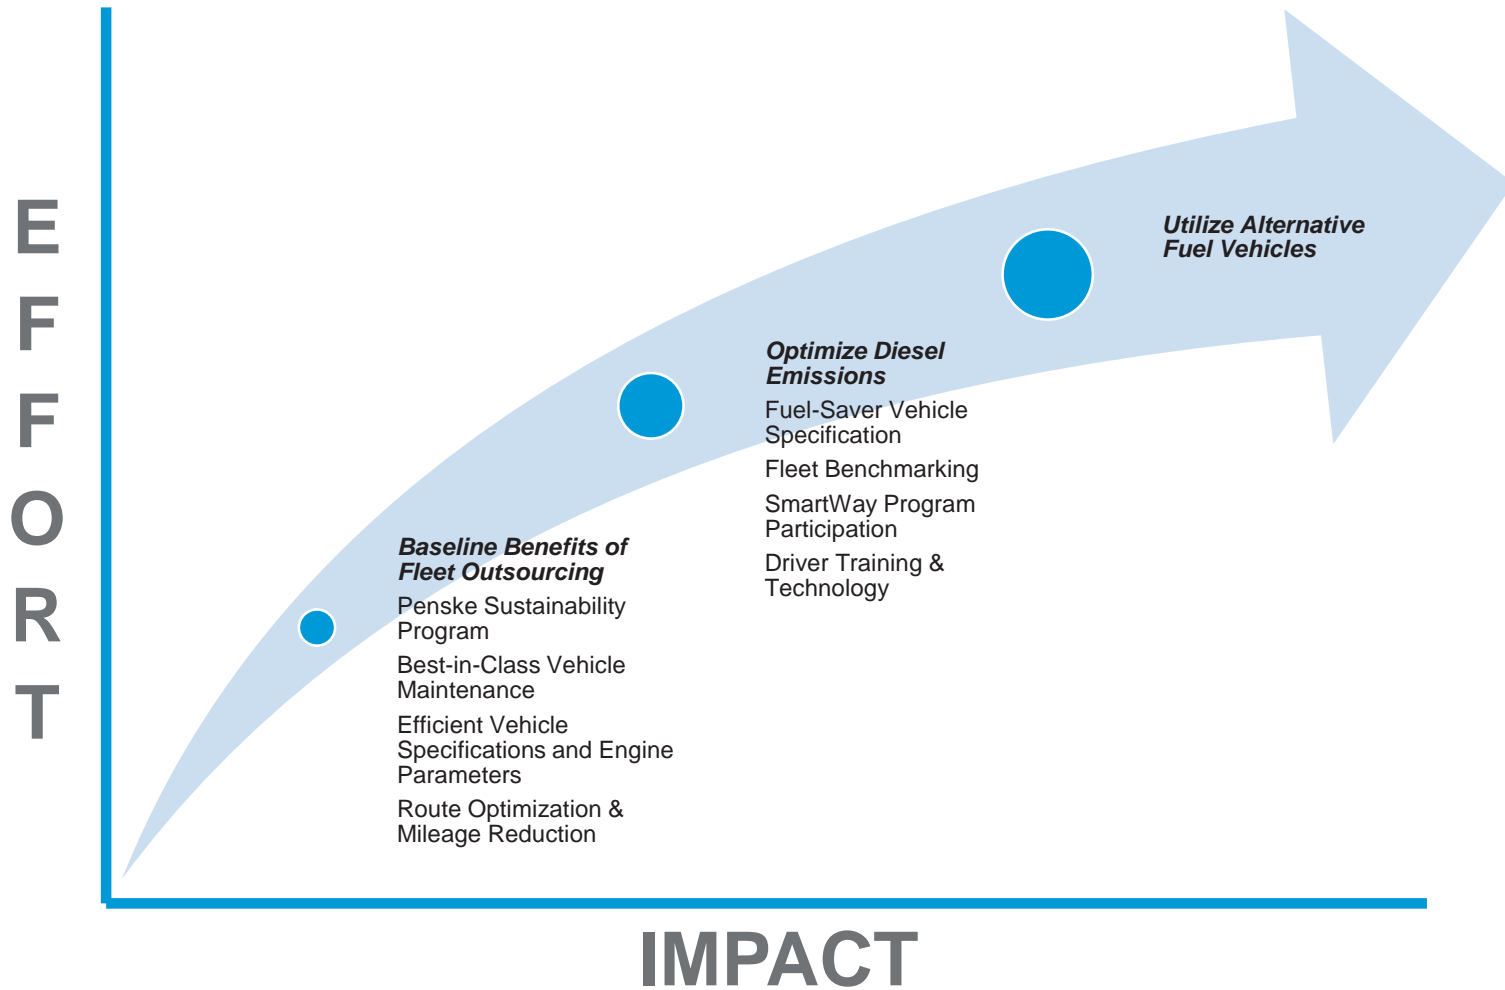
EFFORT

Utilize Alternative Fuel Vehicles

Optimize Diesel Emissions

Fuel-Saver Vehicle Specification

Fleet Benchmarking

SmartWay Program Participation

Driver Training & Technology

Baseline Benefits of Fleet Outsourcing

Penske Sustainability Program

Best-in-Class Vehicle Maintenance

Efficient Vehicle Specifications and Engine Parameters

Route Optimization & Mileage Reduction

IMPACT